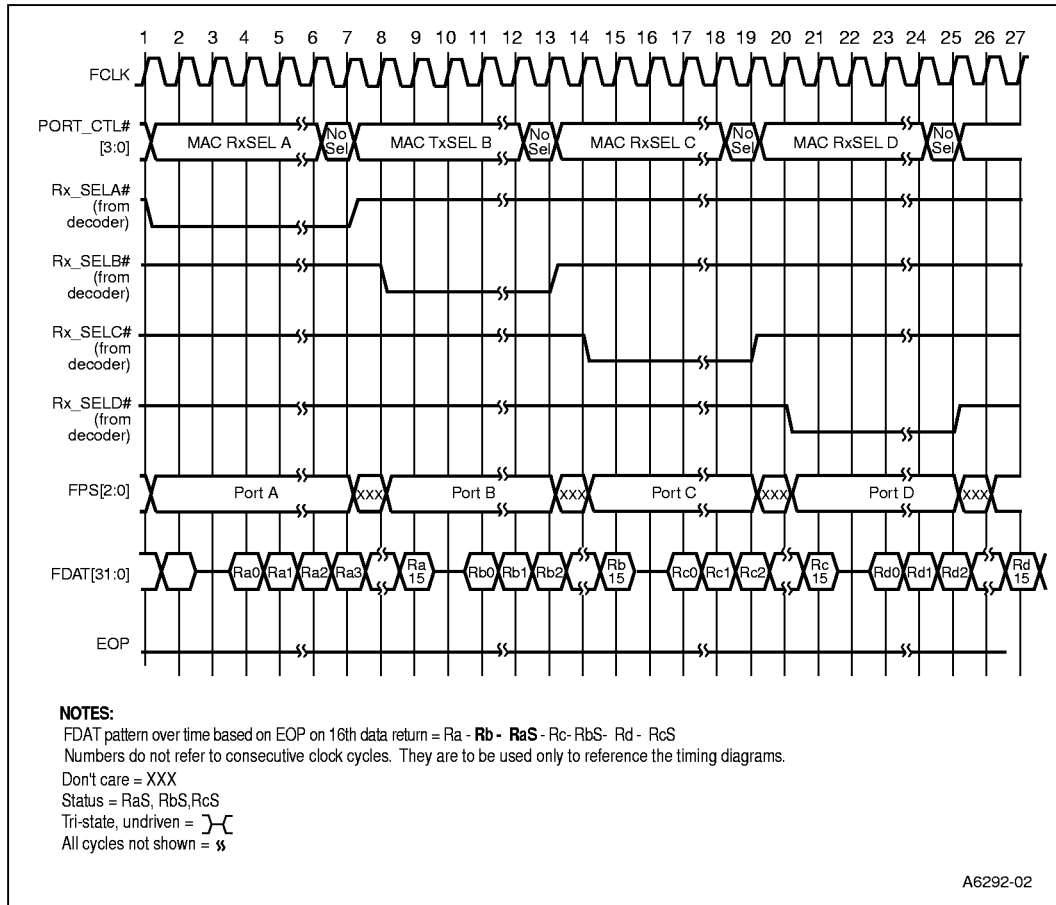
1 2 3 4 5 6 7 8 9 10 11 12 13 14 15 16 17 18 19 20 21 22 23 24 25 26 27

FCLK

PORT_CTL# [3:0]

MAC RxSEL A

No Sel

MAC TxSEL B

No Sel

MAC RxSEL C

No Sel

MAC RxSEL D

No Sel

Rx_SELA# (from decoder)

Rx_SELB# (from decoder)

Rx_SELC# (from decoder)

Rx_SELD# (from decoder)

FPS[2:0]

Port A

XXX

Port B

XXX

Port C

XXX

Port D

XXX

FDAT[31:0]

Ra0 Ra1 Ra2 Ra3

Ra 15

Rb0 Rb1 Rb2

Rb 15

Rc0 Rc1 Rc2

Rc 15

Rd0 Rd1 Rd2

Rd 15

EOP

NOTES:
FDAT pattern over time based on EOP on 16th data return = Ra - **Rb - RaS** - Rc- RbS- Rd - RcS
Numbers do not refer to consecutive clock cycles. They are to be used only to reference the timing diagrams.
Don't care = XXX
Status = RaS, RbS,RcS
Tri-state, undriven =
All cycles not shown =

A6292-02